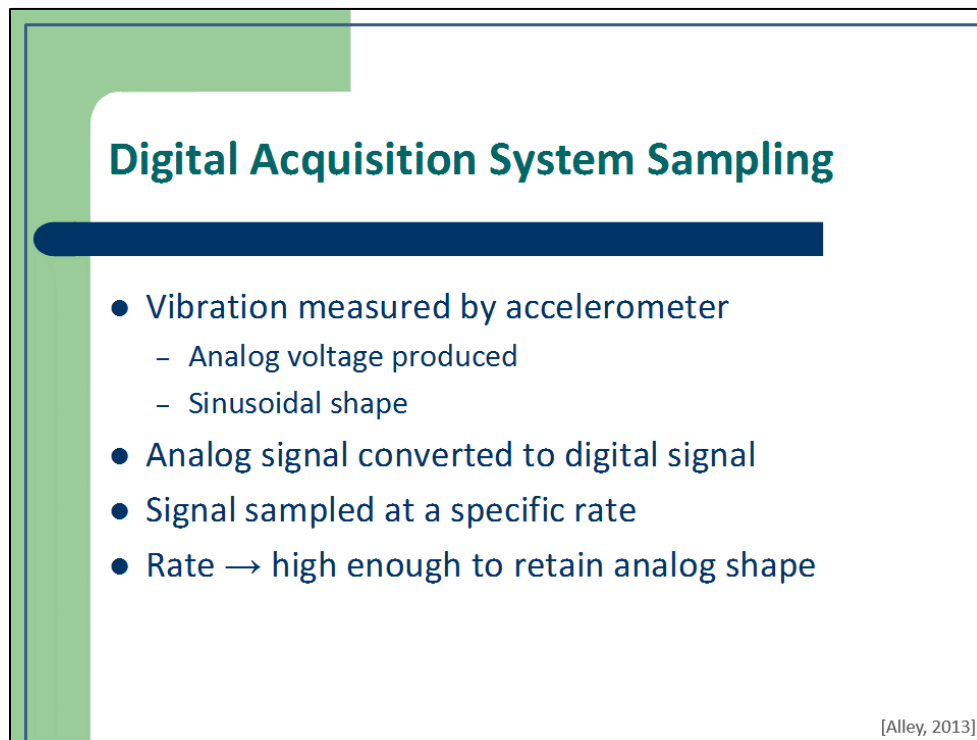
Digital Acquisition System Sampling

- Vibration measured by accelerometer
  - Analog voltage produced
  - Sinusoidal shape
- Analog signal converted to digital signal
- Signal sampled at a specific rate
- Rate $\rightarrow$ high enough to retain analog shape

[Alley, 2013]